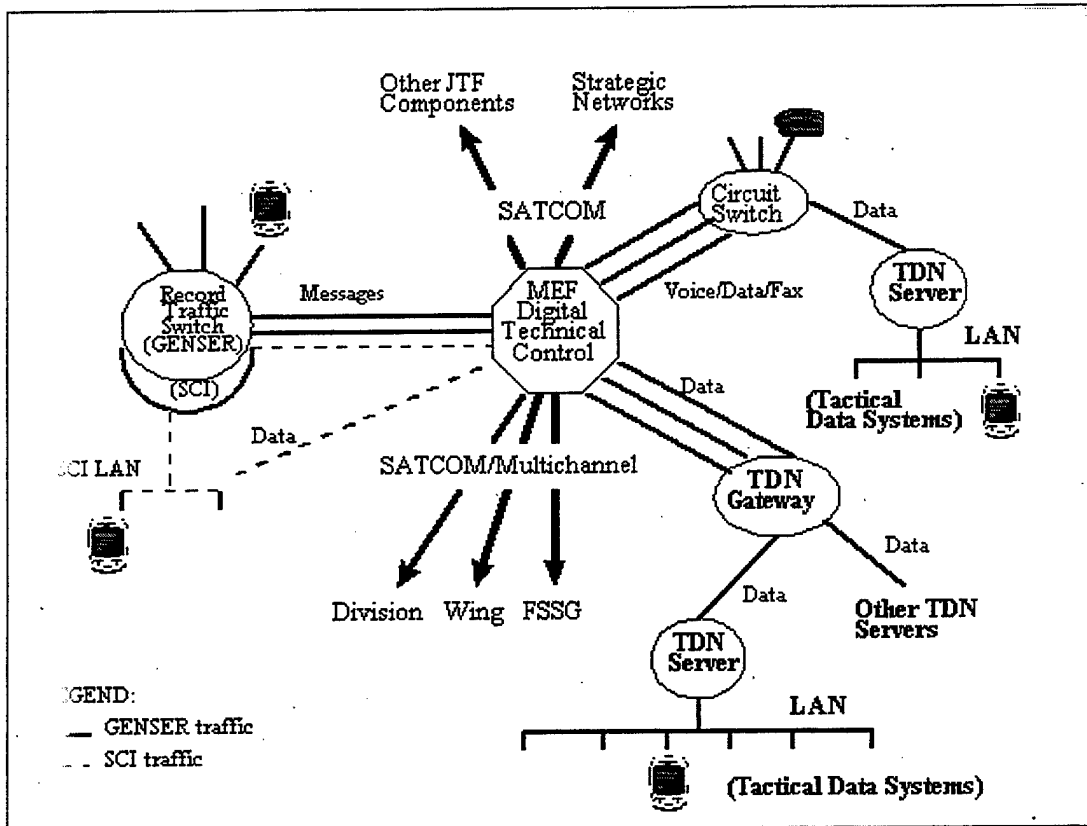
Other JTF Components

Strategic Networks

SATCOM

Circuit Switch

Data

TDN Server

LAN

(Tactical Data Systems)

Record Traffic Switch (GENSER)

(SCI)

Messages

MEF Digital Technical Control

Voice/Data/Fax

Data

Data

SCI LAN

SATCOM/Multichannel

TDN Gateway

Data

Data

Other TDN Servers

Division

Wing

FSSG

TDN Server

LAN

(Tactical Data Systems)

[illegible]GEND:

GENSER traffic

SCI traffic